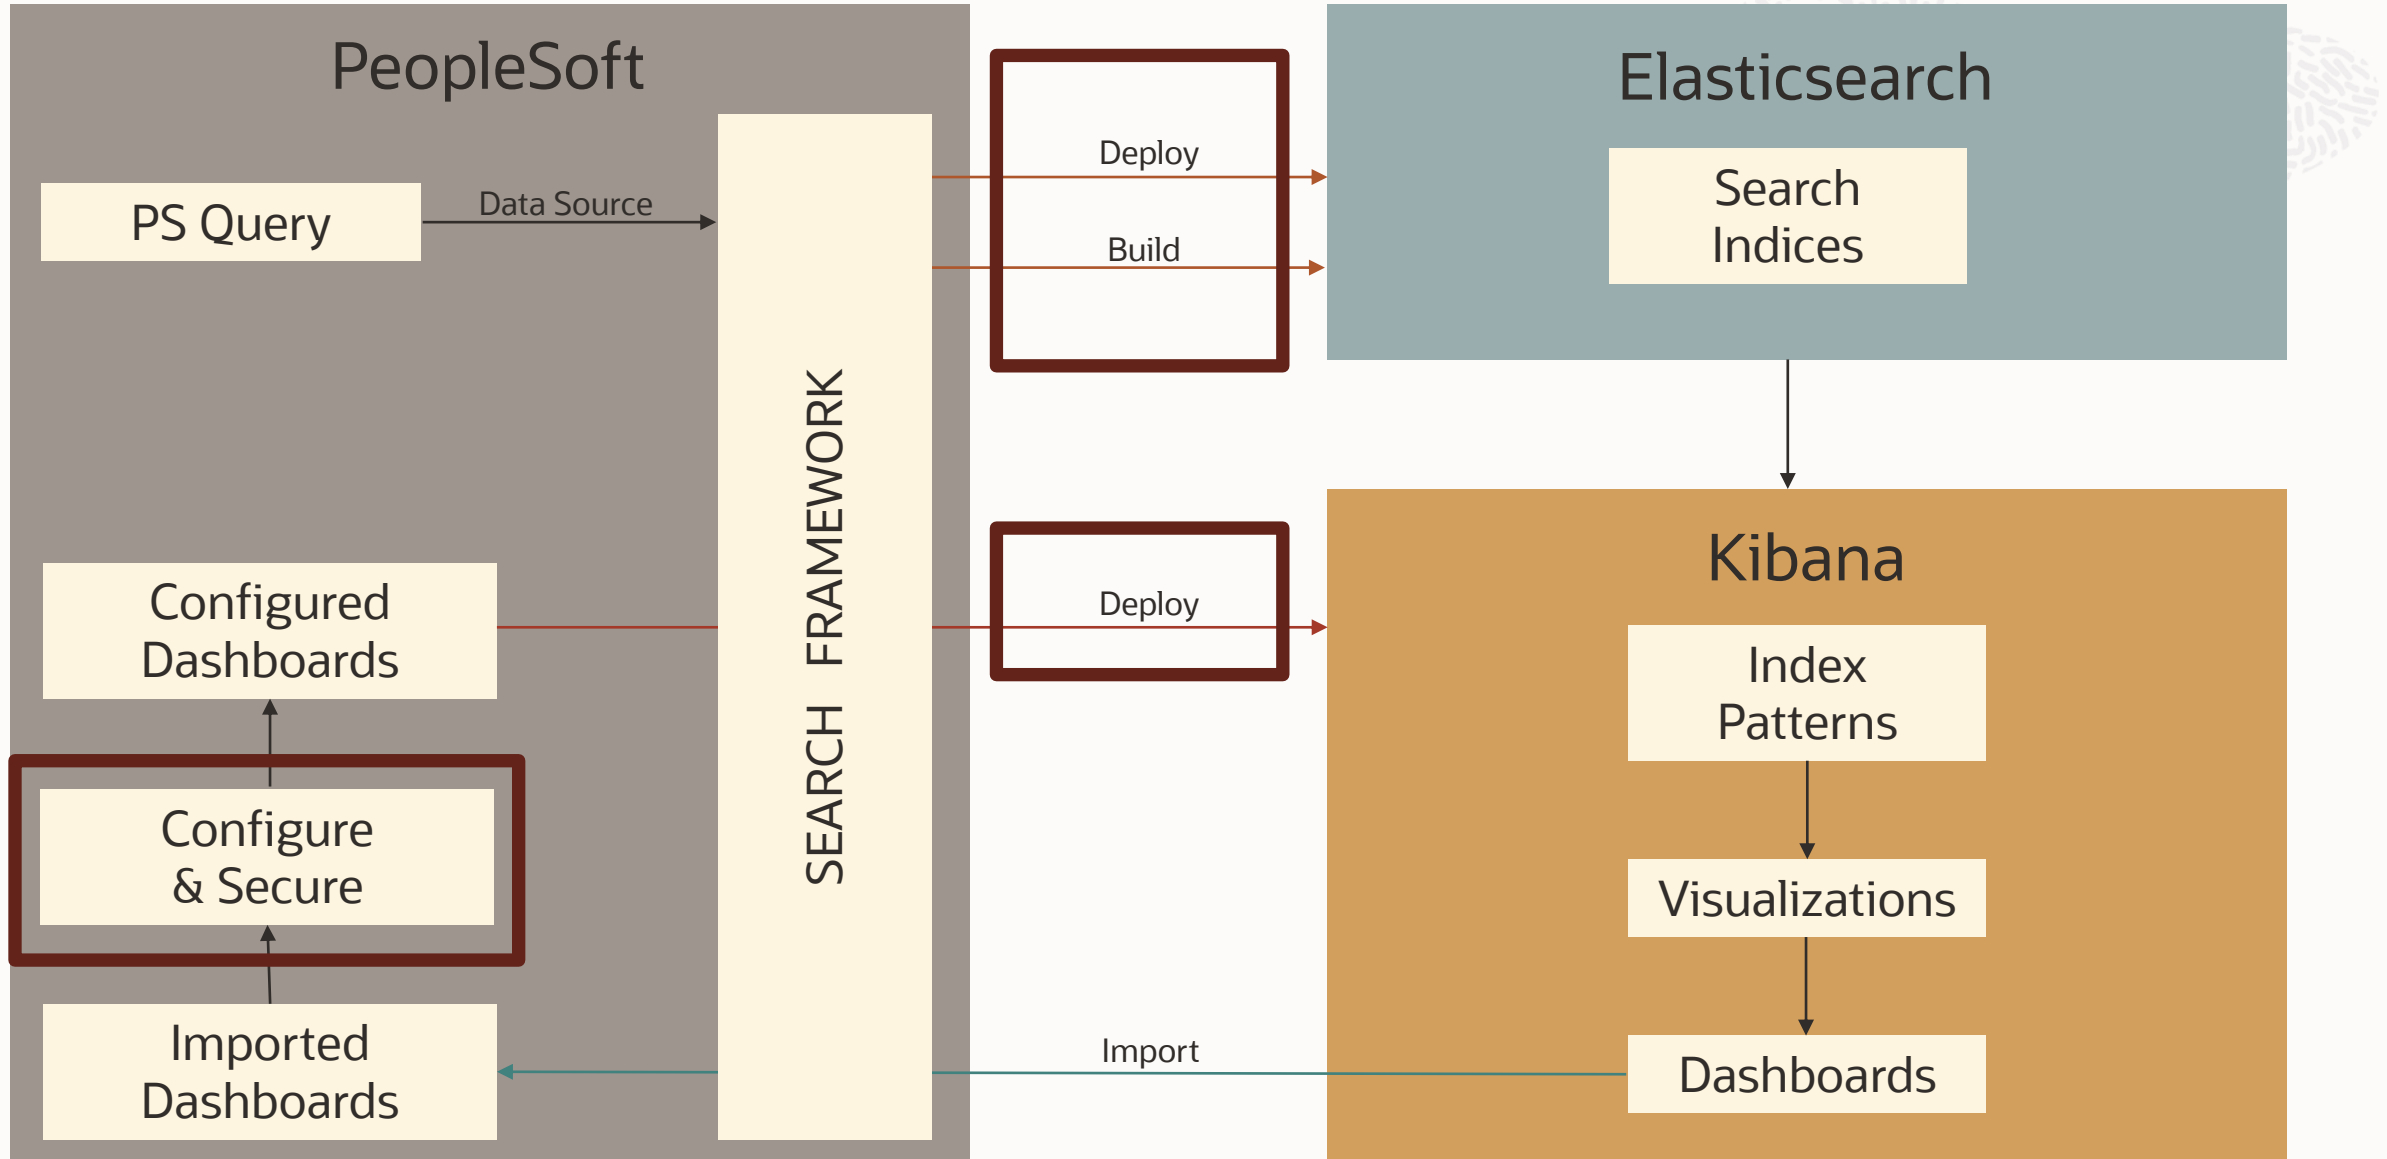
PeopleSoft

PS Query

Data Source

SEARCH FRAMEWORK

Configured Dashboards

Configure & Secure

Imported Dashboards

Deploy

Build

Deploy

Import

Elasticsearch

Search Indices

Kibana

Index Patterns

Visualizations

Dashboards